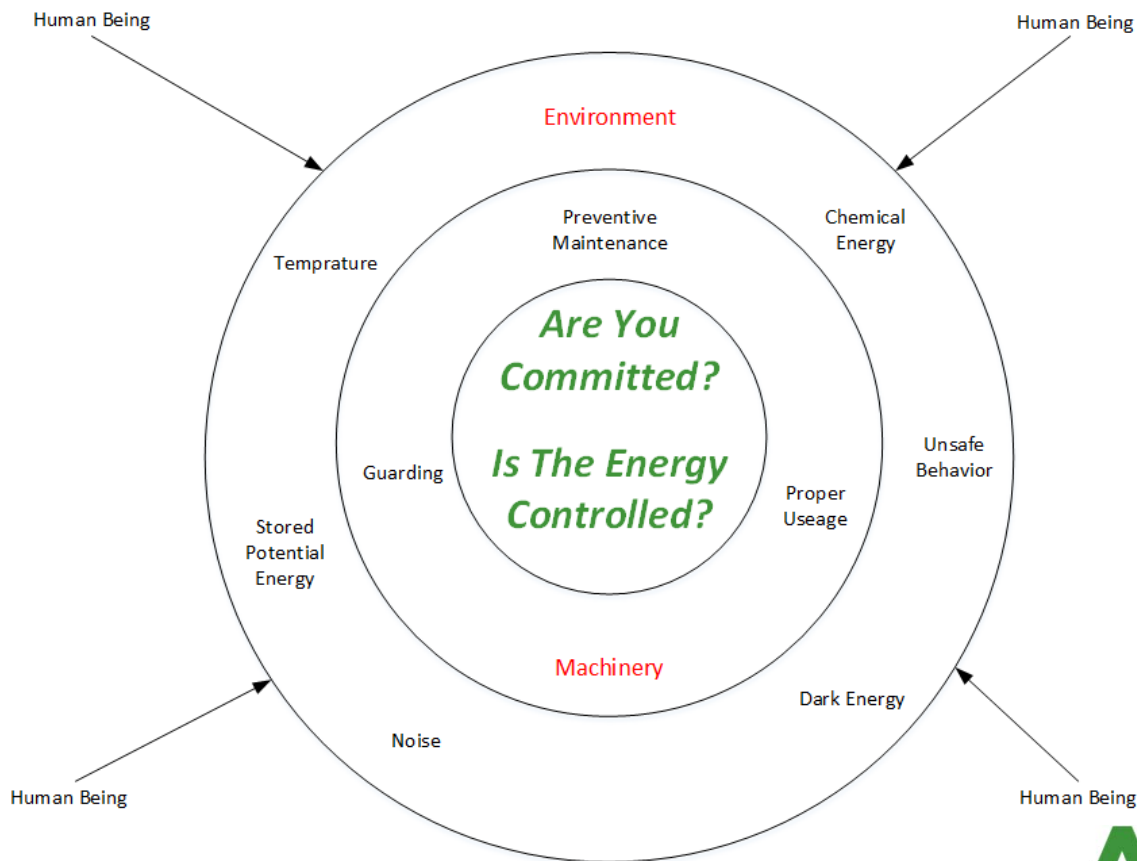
Human Being

Human Being

Environment

Preventive Maintenance

Chemical Energy

Temprature

Are You Committed?

Is The Energy Controlled?

Unsafe Behavior

Guarding

Proper Useage

Stored Potential Energy

Machinery

Dark Energy

Noise

Human Being

Human Being